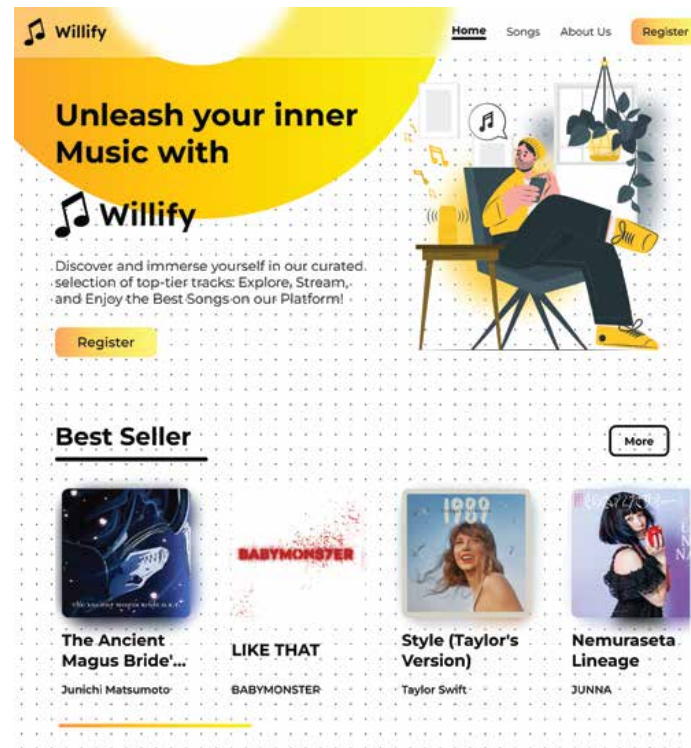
Willify

Home Songs About Us Register

Unleash your inner Music with

Willify

Discover and immerse yourself in our curated selection of top-tier tracks: Explore, Stream, and Enjoy the Best Songs on our Platform!

Register

Best Seller

More

BABYMONSTER

1989

The Ancient Magus Bride'...
Junichi Matsumoto

LIKE THAT
BABYMONSTER

Style (Taylor's Version)
Taylor Swift

Nemuraseta Lineage
JUNNA